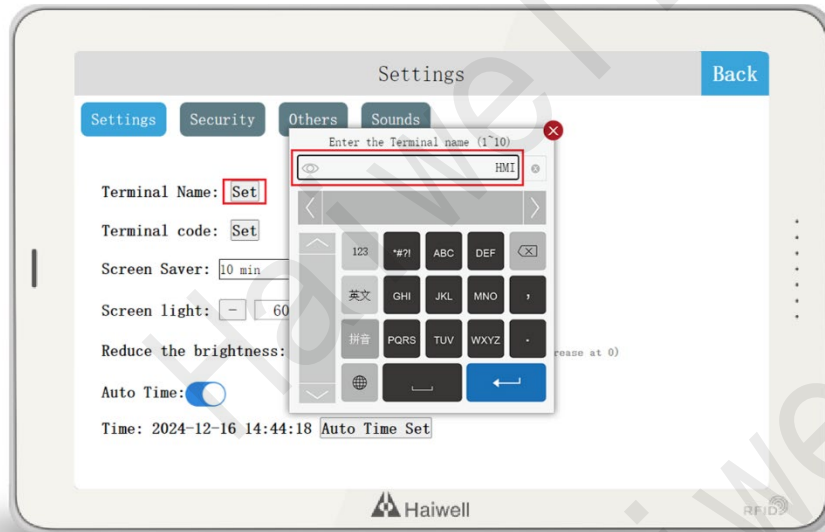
Settings

Back

Settings

Security

Others

Sounds

Enter the Terminal name (1~10)

HMI

Terminal Name: Set

Terminal code: Set

Screen Saver: 10 min

Screen light: − 60

Reduce the brightness:

rease at 0)

Auto Time:

Time: 2024-12-16 14:44:18 Auto Time Set

123

*#?!

ABC

DEF

英文

GHI

JKL

MNO

,

拼音

PQRS

TUV

WXYZ

.

Haiwell

RFID

Haiwell